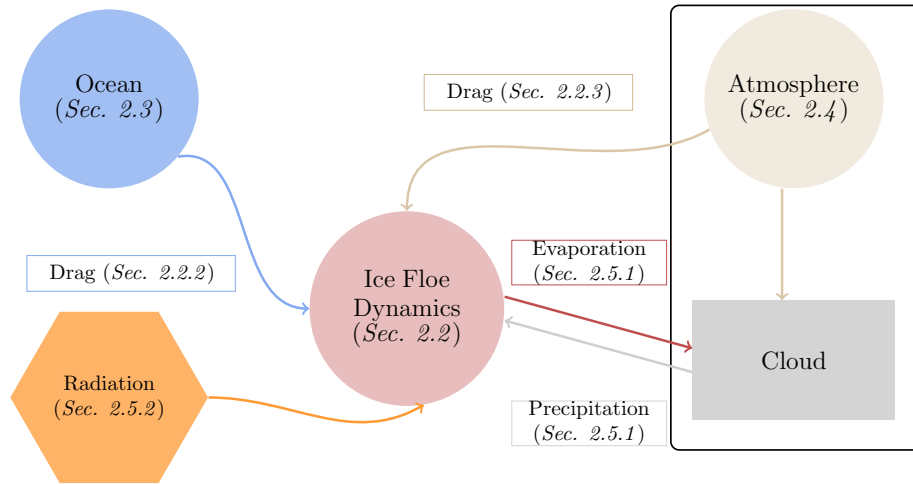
Ocean
(*Sec. 2.3*)

Drag (*Sec. 2.2.3*)

Atmosphere
(*Sec. 2.4*)

Drag (*Sec. 2.2.2*)

Evaporation
(*Sec. 2.5.1*)

Ice Floe
Dynamics
(*Sec. 2.2*)

Radiation
(*Sec. 2.5.2*)

Cloud

Precipitation
(*Sec. 2.5.1*)